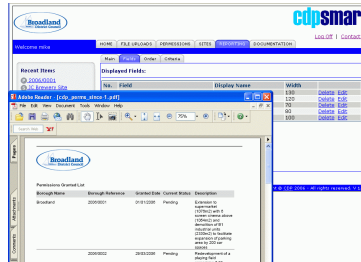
Broadland District Council

cdpsmar

Log Off | Contact

Welcome mike

HOME | FILE UPLOADS | PERMISSIONS | SITES | REPORTING | DOCUMENTATION

Main | Fields | Order | Criteria

Recent Items

2006/0001

3C Armoury Site

Displayed Fields:

| No. | Field | Display Name | Width |  |
|---|---|---|---|---|
|  |  |  | 130 | Delete Edit |
|  |  |  | 120 | Delete Edit |
|  |  |  | 70 | Delete Edit |
|  |  |  | 90 | Delete Edit |
|  |  |  | 100 | Delete Edit |

© CDP 2006 - All rights reserved. V1

Adobe Reader - [cdp_perms_since_1.pdf]

File Edit View Document Tools Window Help

70%

Search Web

Pages

Attachments

Comments

Broadland District Council

Permissions Granted List

| Borough Name | Borough Reference | Granted Date | Current Status | Description |
|---|---|---|---|---|
| Broadland | 20060001 | 01/01/2006 | Pending | Extension to supermarket (1075m2) with 8 screen cinema above (1004m2) and demolition of 61 industrial units (2335m2) to facilitate expansion of parking area by 200 car spaces |
|  | 20060002 | 26/03/2006 | Pending | Redevelopment of a playing field |